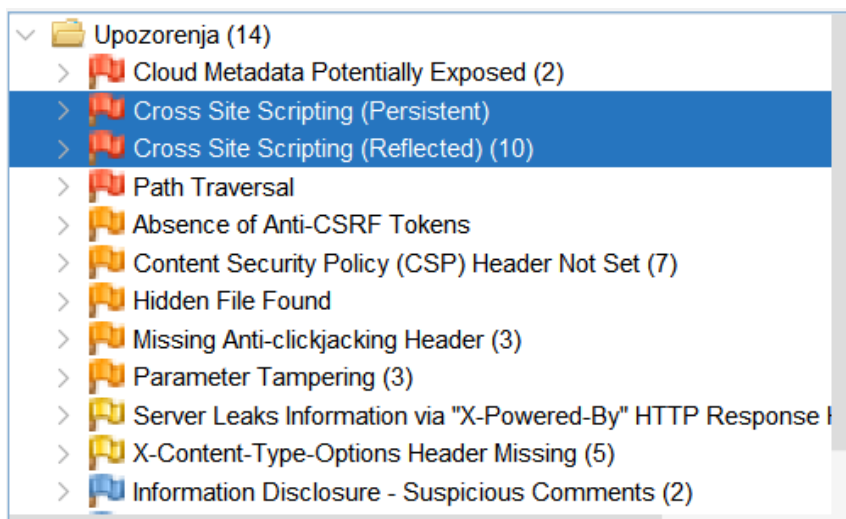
Upozorenja (14)
Cloud Metadata Potentially Exposed (2)
Cross Site Scripting (Persistent)
Cross Site Scripting (Reflected) (10)
Path Traversal
Absence of Anti-CSRF Tokens
Content Security Policy (CSP) Header Not Set (7)
Hidden File Found
Missing Anti-clickjacking Header (3)
Parameter Tampering (3)
Server Leaks Information via "X-Powered-By" HTTP Response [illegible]
X-Content-Type-Options Header Missing (5)
Information Disclosure - Suspicious Comments (2)